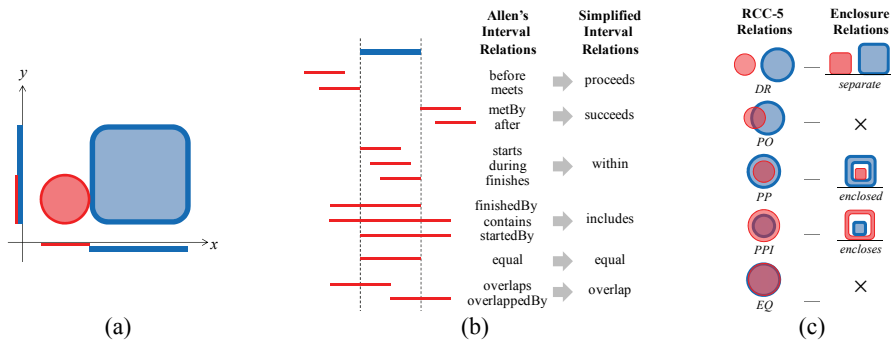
$y$

$x$

(a)

Allen's Interval Relations

Simplified Interval Relations

before
meets

proceeds

metBy
after

succeeds

starts
during
finishes

within

finishedBy
contains
startedBy

includes

equal

equal

overlaps
overlappedBy

overlap

(b)

RCC-5 Relations

Enclosure Relations

DR

separate

PO

×

PP

enclosed

PPI

encloses

EQ

×

(c)